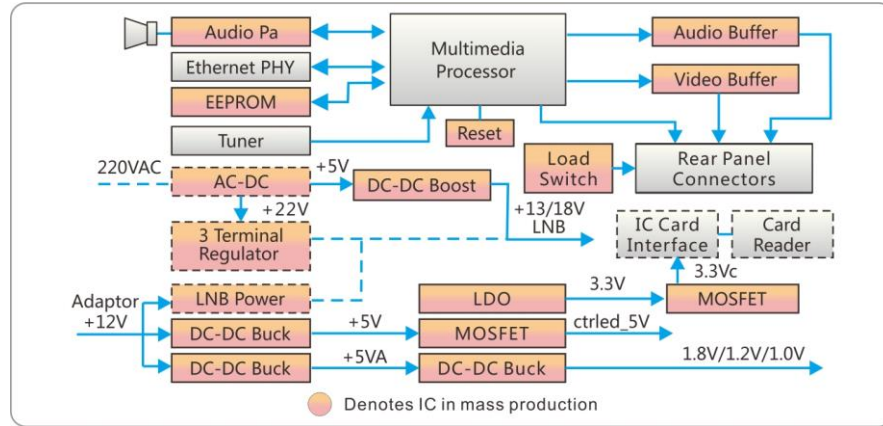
Audio Pa
Ethernet PHY
EEPROM
Tuner
Multimedia Processor
Reset
Audio Buffer
Video Buffer
Load Switch
Rear Panel Connectors
220VAC
AC-DC
+5V
DC-DC Boost
+22V
+13/18V LNB
3 Terminal Regulator
IC Card Interface
Card Reader
3.3Vc
Adaptor +12V
LNB Power
LDO
3.3V
MOSFET
DC-DC Buck
+5V
MOSFET
ctrled_5V
DC-DC Buck
+5VA
DC-DC Buck
1.8V/1.2V/1.0V
Denotes IC in mass production